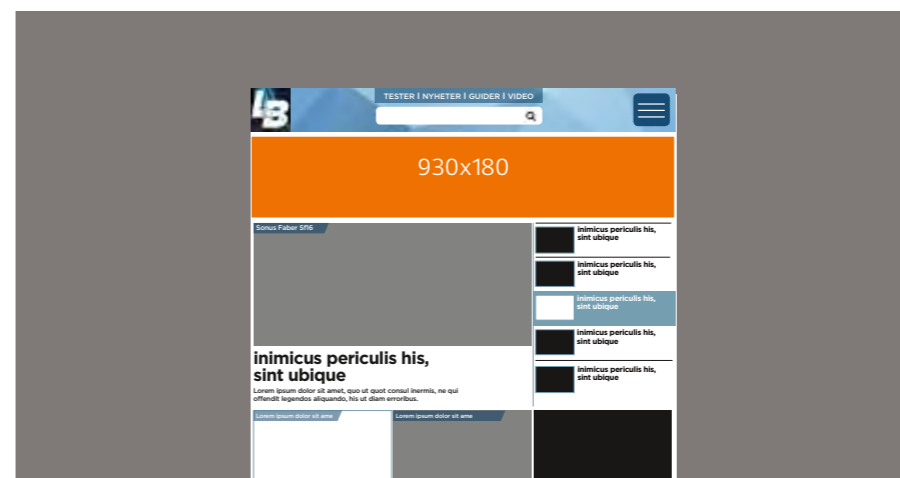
LB

TESTER | NYHETER | GUIDER | VIDEO

930x180

Sonus Faber SfI6

inimicus periculis his, sint ubique

Lorem ipsum dolor sit amet, quo ut quot consul inermis, ne qui offendit legendos aliquando, his ut diam erroribus.

inimicus periculis his, sint ubique

inimicus periculis his, sint ubique

inimicus periculis his, sint ubique

inimicus periculis his, sint ubique

inimicus periculis his, sint ubique

Lorem ipsum dolor sit ame

Lorem ipsum dolor sit ame